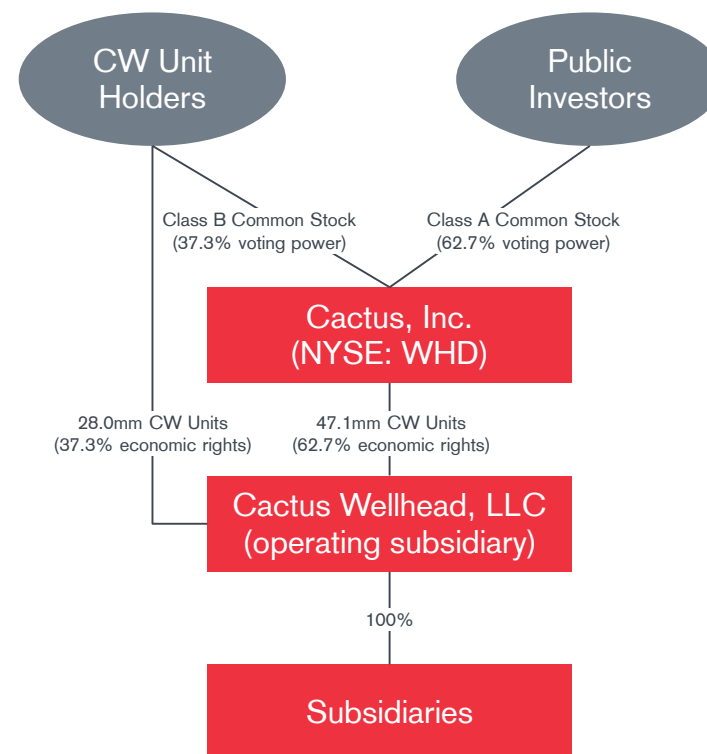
CW Unit Holders

Public Investors

Class B Common Stock (37.3% voting power)

Class A Common Stock (62.7% voting power)

Cactus, Inc. (NYSE: WHD)

28.0mm CW Units (37.3% economic rights)

47.1mm CW Units (62.7% economic rights)

Cactus Wellhead, LLC (operating subsidiary)

100%

Subsidiaries